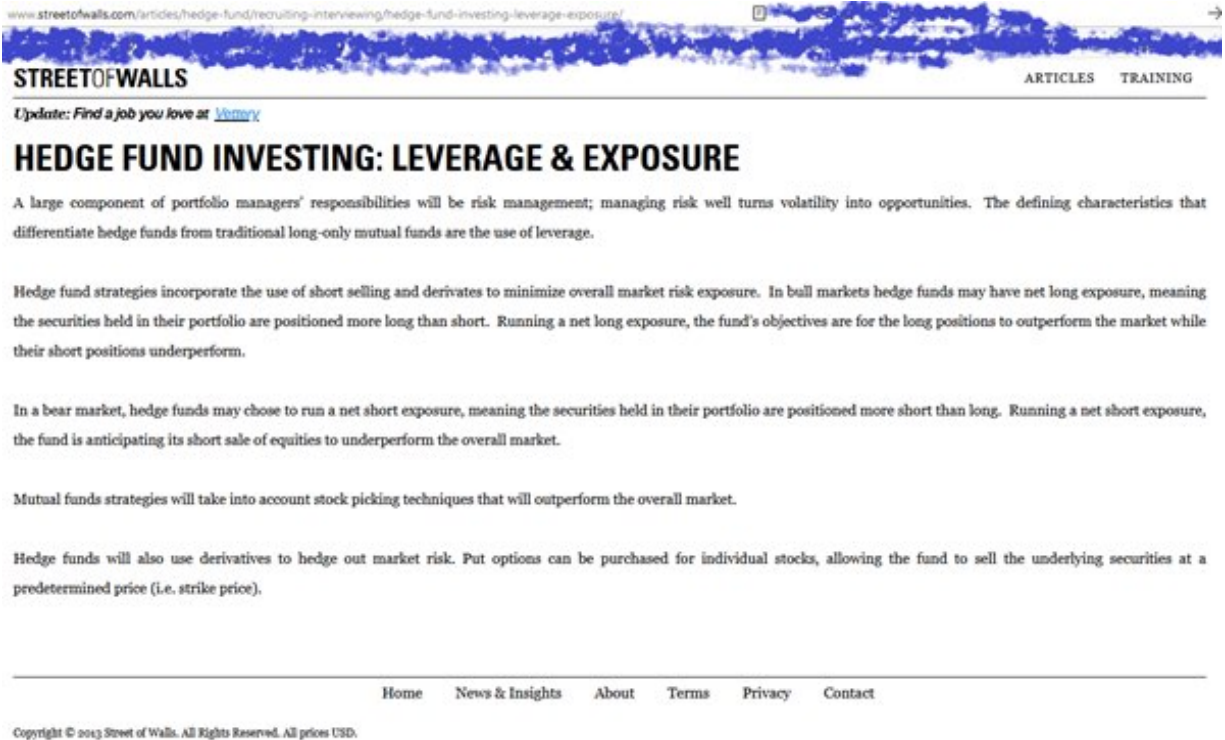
www.streetofwalls.com/articles/hedge-fund/recruiting-interviewing/hedge-fund-investing-leverage-exposure/

STREETOFWALLS

ARTICLES TRAINING

Update: Find a job you love at Vettery

HEDGE FUND INVESTING: LEVERAGE & EXPOSURE

A large component of portfolio managers' responsibilities will be risk management; managing risk well turns volatility into opportunities. The defining characteristics that differentiate hedge funds from traditional long-only mutual funds are the use of leverage.

Hedge fund strategies incorporate the use of short selling and derivates to minimize overall market risk exposure. In bull markets hedge funds may have net long exposure, meaning the securities held in their portfolio are positioned more long than short. Running a net long exposure, the fund's objectives are for the long positions to outperform the market while their short positions underperform.

In a bear market, hedge funds may chose to run a net short exposure, meaning the securities held in their portfolio are positioned more short than long. Running a net short exposure, the fund is anticipating its short sale of equities to underperform the overall market.

Mutual funds strategies will take into account stock picking techniques that will outperform the overall market.

Hedge funds will also use derivatives to hedge out market risk. Put options can be purchased for individual stocks, allowing the fund to sell the underlying securities at a predetermined price (i.e. strike price).

Home News & Insights About Terms Privacy Contact

Copyright © 2013 Street of Walls. All Rights Reserved. All prices USD.